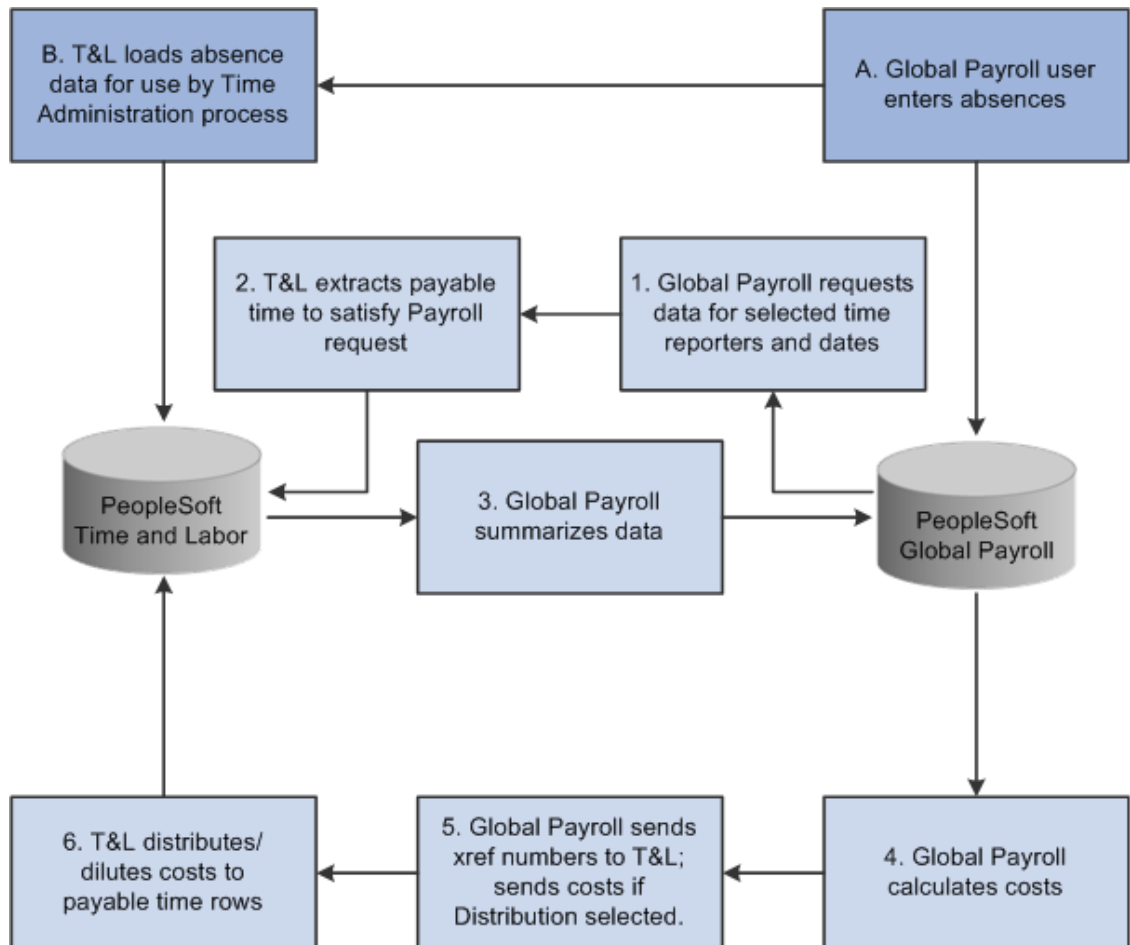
B. T&L loads absence data for use by Time Administration process

A. Global Payroll user enters absences

2. T&L extracts payable time to satisfy Payroll request

1. Global Payroll requests data for selected time reporters and dates

PeopleSoft Time and Labor

3. Global Payroll summarizes data

PeopleSoft Global Payroll

6. T&L distributes/ dilutes costs to payable time rows

5. Global Payroll sends xref numbers to T&L; sends costs if Distribution selected.

4. Global Payroll calculates costs